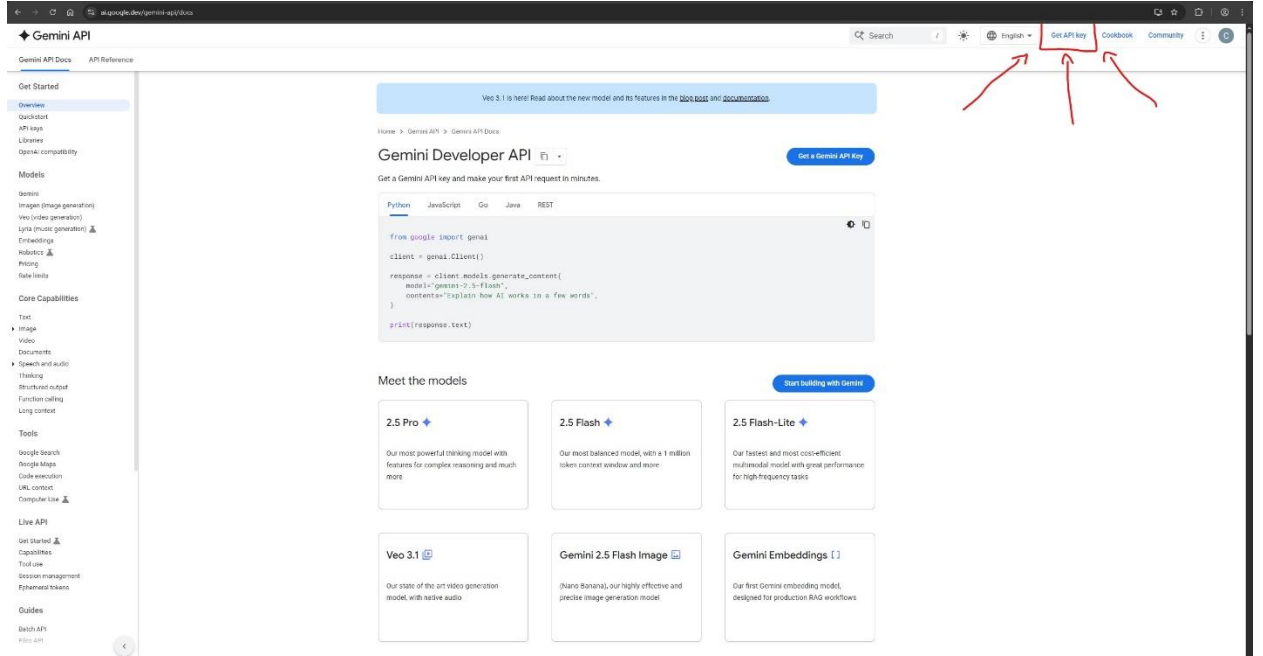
ai.google.dev/gemini-api/docs

Gemini API

Search / English Get API key Cookbook Community C

Gemini API Docs API Reference

Get Started
Overview
Quickstart
API keys
Libraries
OpenAI compatibility

Models
Gemini
Imagen (image generation)
Veo (video generation)
Lyria (music generation)
Embeddings
Robotics
Pricing
Rate limits

Core Capabilities
Text
Image
Video
Documents
Speech and audio
Thinking
Structured output
Function calling
Long context

Tools
Google Search
Google Maps
Code execution
URL context
Computer Use

Live API
Get Started
Capabilities
Tool use
Session management
Ephemeral tokens

Guides
Batch API
Files API

Veo 3.1 is here! Read about the new model and its features in the blog post and documentation.

Home > Gemini API > Gemini API Docs

Gemini Developer API

Get a Gemini API Key

Get a Gemini API key and make your first API request in minutes.

Python JavaScript Go Java REST

```
from google import genai

client = genai.Client()

response = client.models.generate_content(
    model="gemini-2.5-flash",
    contents="Explain how AI works in a few words",
)

print(response.text)
```

Meet the models

Start building with Gemini

2.5 Pro
Our most powerful thinking model with features for complex reasoning and much more

2.5 Flash
Our most balanced model, with a 1 million token context window and more

2.5 Flash-Lite
Our fastest and most cost-efficient multimodal model with great performance for high-frequency tasks

Veo 3.1
Our state of the art video generation model, with native audio

Gemini 2.5 Flash Image
(Nano Banana), our highly effective and precise image generation model

Gemini Embeddings
Our first Gemini embedding model, designed for production RAG workflows